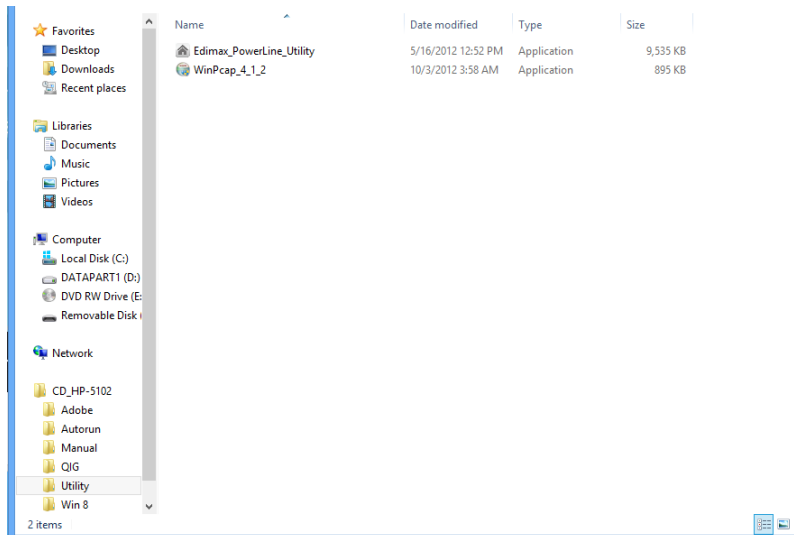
Favorites
Desktop
Downloads
Recent places

Libraries
Documents
Music
Pictures
Videos

Computer
Local Disk (C:)
DATAPART1 (D:)
DVD RW Drive (E:
Removable Disk

Network

CD_HP-5102
Adobe
Autorun
Manual
QIG
Utility
Win 8

| Name | Date modified | Type | Size |
|---|---|---|---|
| Edimax_PowerLine_Utility | 5/16/2012 12:52 PM | Application | 9,535 KB |
| WinPcap_4_1_2 | 10/3/2012 3:58 AM | Application | 895 KB |

2 items